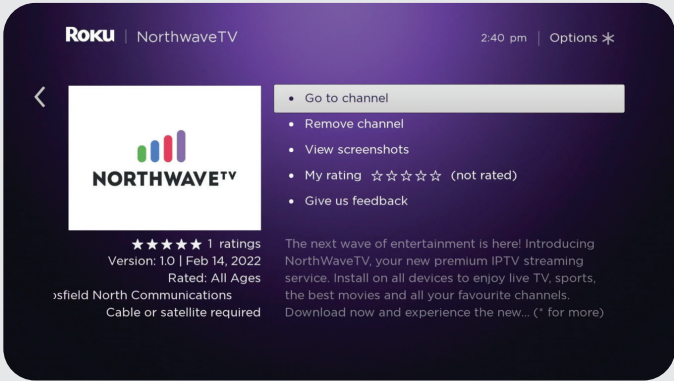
Roku | NorthwaveTV

2:40 pm | Options ✱

NORTHWAVETV

★★★★★ 1 ratings
Version: 1.0 | Feb 14, 2022
Rated: All Ages
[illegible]sfield North Communications
Cable or satellite required

• Go to channel
• Remove channel
• View screenshots
• My rating ☆☆☆☆☆ (not rated)
• Give us feedback

The next wave of entertainment is here! Introducing NorthWaveTV, your new premium IPTV streaming service. Install on all devices to enjoy live TV, sports, the best movies and all your favourite channels. Download now and experience the new... (* for more)